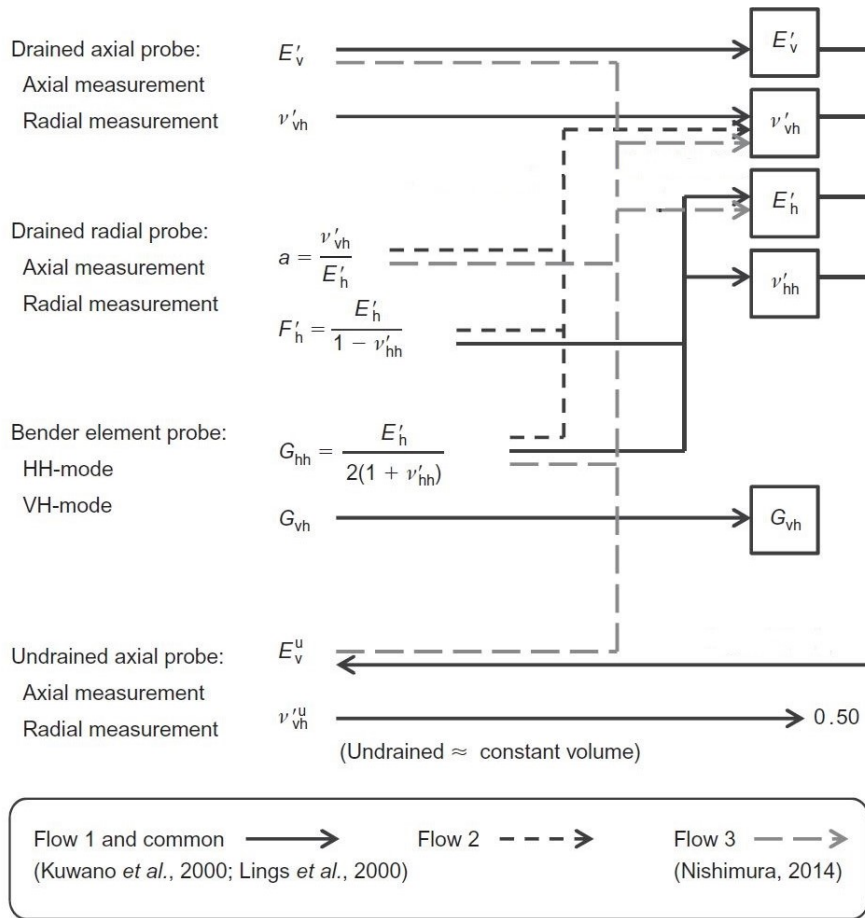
Drained axial probe:
Axial measurement
Radial measurement

$E'_v$
$\nu'_{vh}$

$E'_v$
$\nu'_{vh}$
$E'_h$
$\nu'_{hh}$

Drained radial probe:
Axial measurement
Radial measurement

$a = \frac{\nu'_{vh}}{E'_h}$
$F'_h = \frac{E'_h}{1 - \nu'_{hh}}$

Bender element probe:
HH-mode
VH-mode

$G_{hh} = \frac{E'_h}{2(1 + \nu'_{hh})}$
$G_{vh}$

$G_{vh}$

Undrained axial probe:
Axial measurement
Radial measurement

$E^u_v$
$\nu'^u_{vh}$

0.50

(Undrained ≈ constant volume)

Flow 1 and common
(Kuwano *et al.*, 2000; Lings *et al.*, 2000)
Flow 2
Flow 3
(Nishimura, 2014)